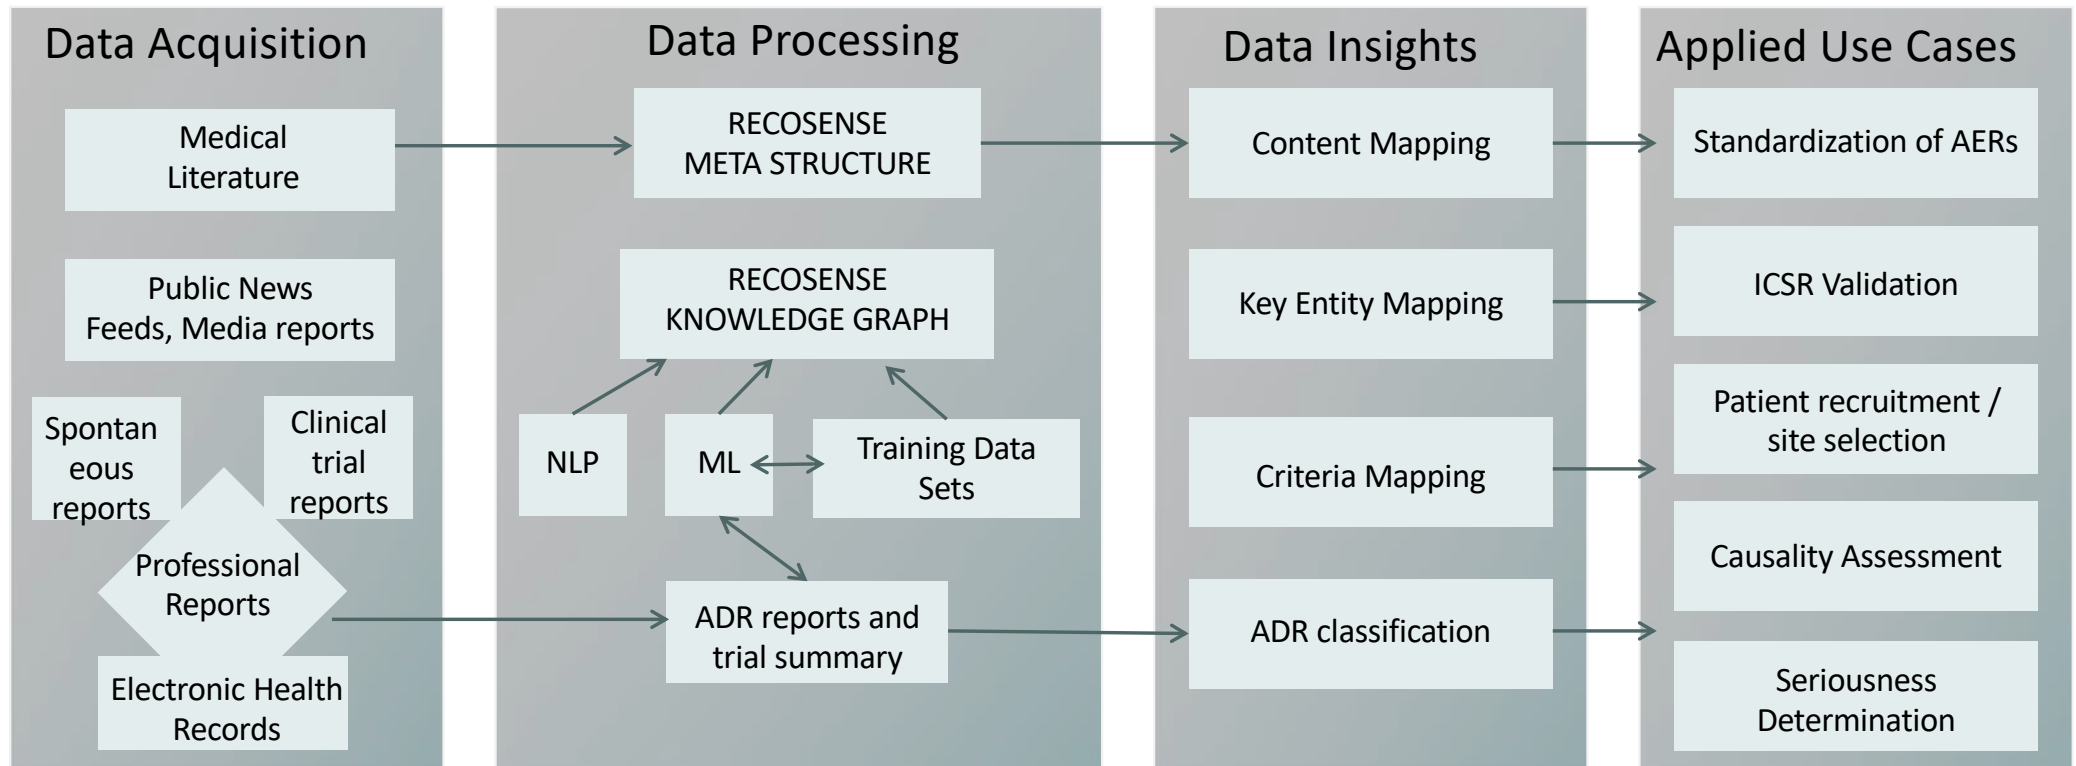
Data Acquisition

Medical Literature

Public News Feeds, Media reports

Spontan eous reports

Clinical trial reports

Professional Reports

Electronic Health Records

Data Processing

RECOSENSE META STRUCTURE

RECOSENSE KNOWLEDGE GRAPH

NLP

ML

Training Data Sets

ADR reports and trial summary

Data Insights

Content Mapping

Key Entity Mapping

Criteria Mapping

ADR classification

Applied Use Cases

Standardization of AERs

ICSR Validation

Patient recruitment / site selection

Causality Assessment

Seriousness Determination